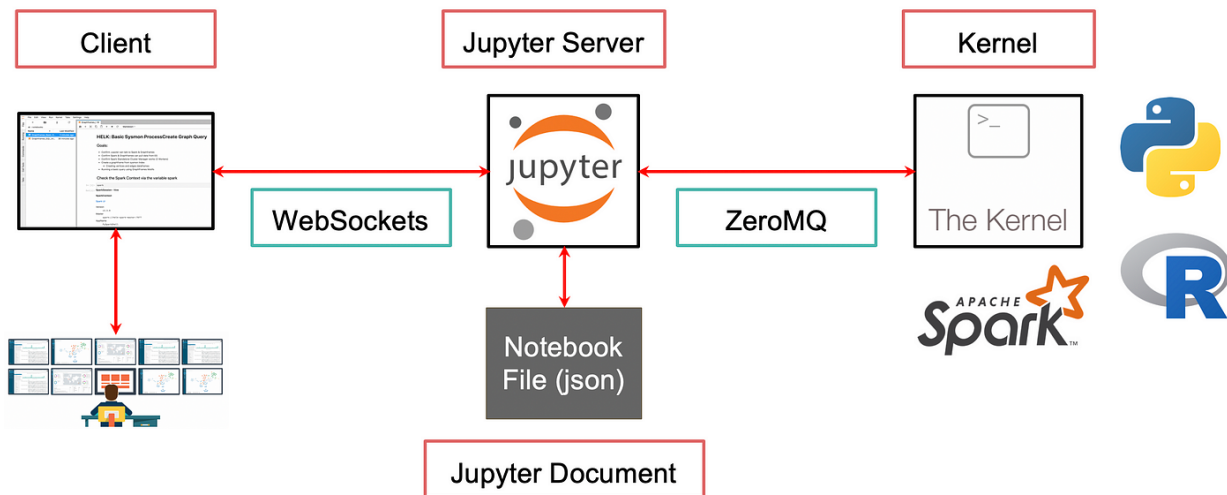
Client

Jupyter Server

Kernel

HELK: Basic Sysmon ProcessCreate Graph Query

Goals:

Check the Spark Context via the variable spark

WebSockets

jupyter

ZeroMQ

>_

The Kernel

APACHE Spark

R

Notebook File (json)

Jupyter Document